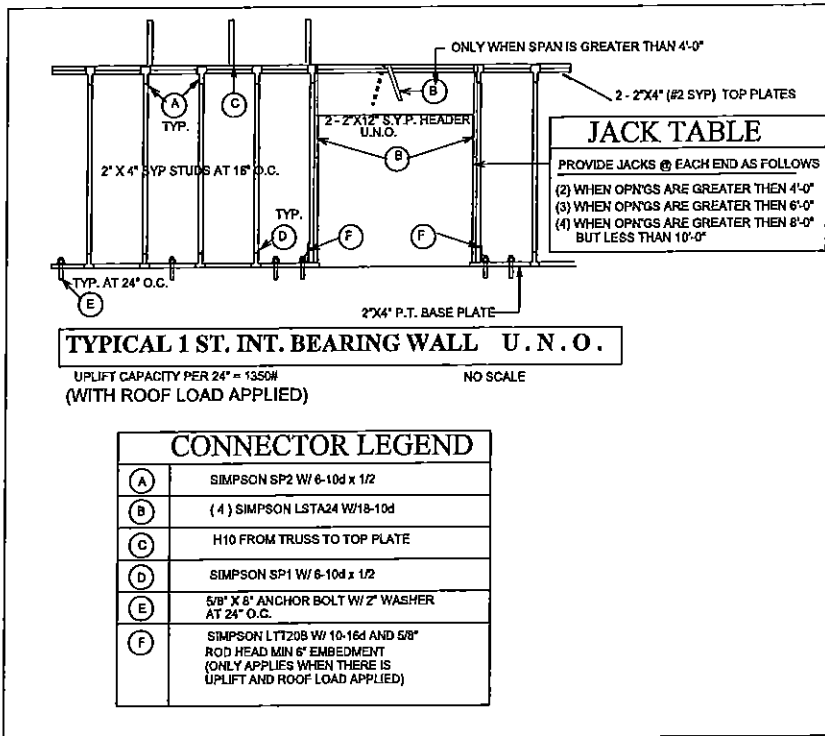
ONLY WHEN SPAN IS GREATER THAN 4'-0"

B

A

TYP.

C

2 - 2"X4" (#2 SYP) TOP PLATES

2 - 2"X12" S.Y.P. HEADER U.N.O.

B

JACK TABLE

PROVIDE JACKS @ EACH END AS FOLLOWS

(2) WHEN OPN'GS ARE GREATER THEN 4'-0"
(3) WHEN OPN'GS ARE GREATER THEN 6'-0"
(4) WHEN OPN'GS ARE GREATER THEN 8'-0" BUT LESS THAN 10'-0"

2" X 4" SYP STUDS AT 16" O.C.

TYP.

D

F

F

TYP. AT 24" O.C.

E

2"X4" P.T. BASE PLATE

TYPICAL 1 ST. INT. BEARING WALL U.N.O.

UPLIFT CAPACITY PER 24" = 1350#
(WITH ROOF LOAD APPLIED)

NO SCALE

| CONNECTOR LEGEND | |
|---|---|
| A | SIMPSON SP2 W/ 6-10d x 1/2 |
| B | (4) SIMPSON LSTA24 W/18-10d |
| C | H10 FROM TRUSS TO TOP PLATE |
| D | SIMPSON SP1 W/ 6-10d x 1/2 |
| E | 5/8" X 8" ANCHOR BOLT W/ 2" WASHER AT 24" O.C. |
| F | SIMPSON LTT20B W/ 10-16d AND 5/8" ROD HEAD MIN 6" EMBEDMENT (ONLY APPLIES WHEN THERE IS UPLIFT AND ROOF LOAD APPLIED) |